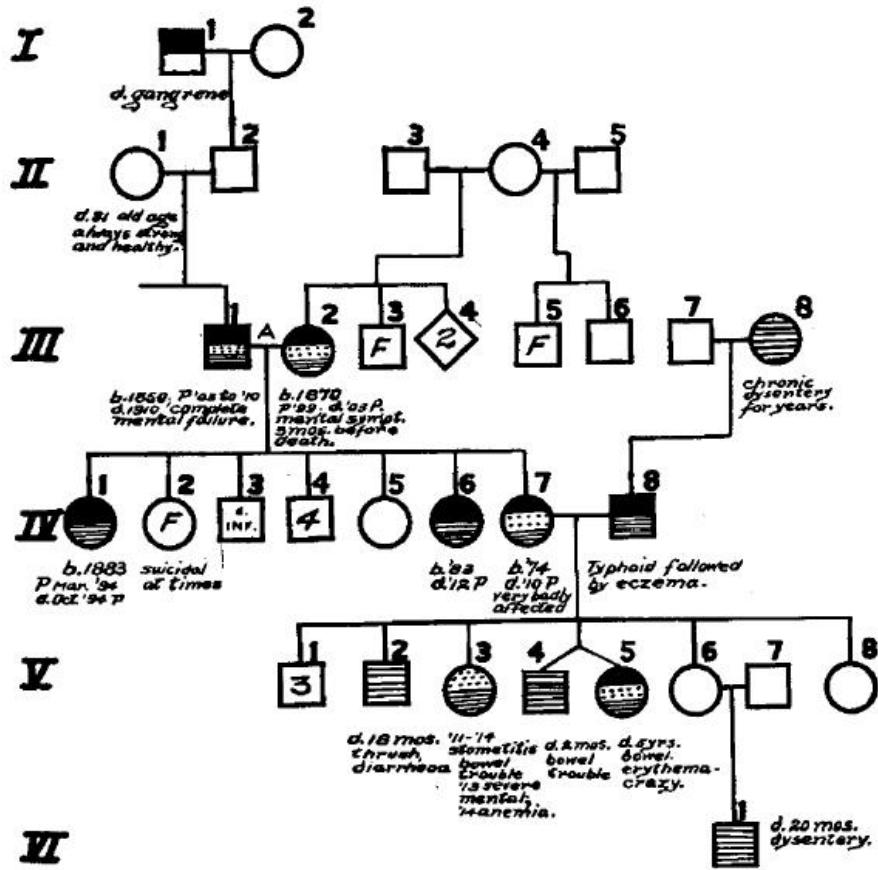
I
1 2
d. gangrene

II
1 2 3 4 5
d. 81 old age always strong and healthy.

III
1 A 2 3 4 5 6 7 8
F 2 F
b. 1858. P '05 to '10 d. 1910 complete mental failure.
b. 1870 P '99. d. '05 P. mental sympt. 3 mos. before death.
chronic dysentery for years.

IV
1 2 3 4 5 6 7 8
F d. INF. 4
b. 1883 P Mar. '94 d. Oct. '94 P
suicidal at times
b. '82 d. '12 P
b. '74 d. '10 P very badly affected
Typhoid followed by eczema.

V
1 2 3 4 5 6 7 8
3
d. 18 mos. thrush, diarrhoea
'11-'14 stomatitis bowel trouble '13 severe mental, '14 anemia.
d. 2 mos. bowel trouble
d. 2 yrs. bowel erythema. crazy.

VI
1
d. 20 mos. dysentery.